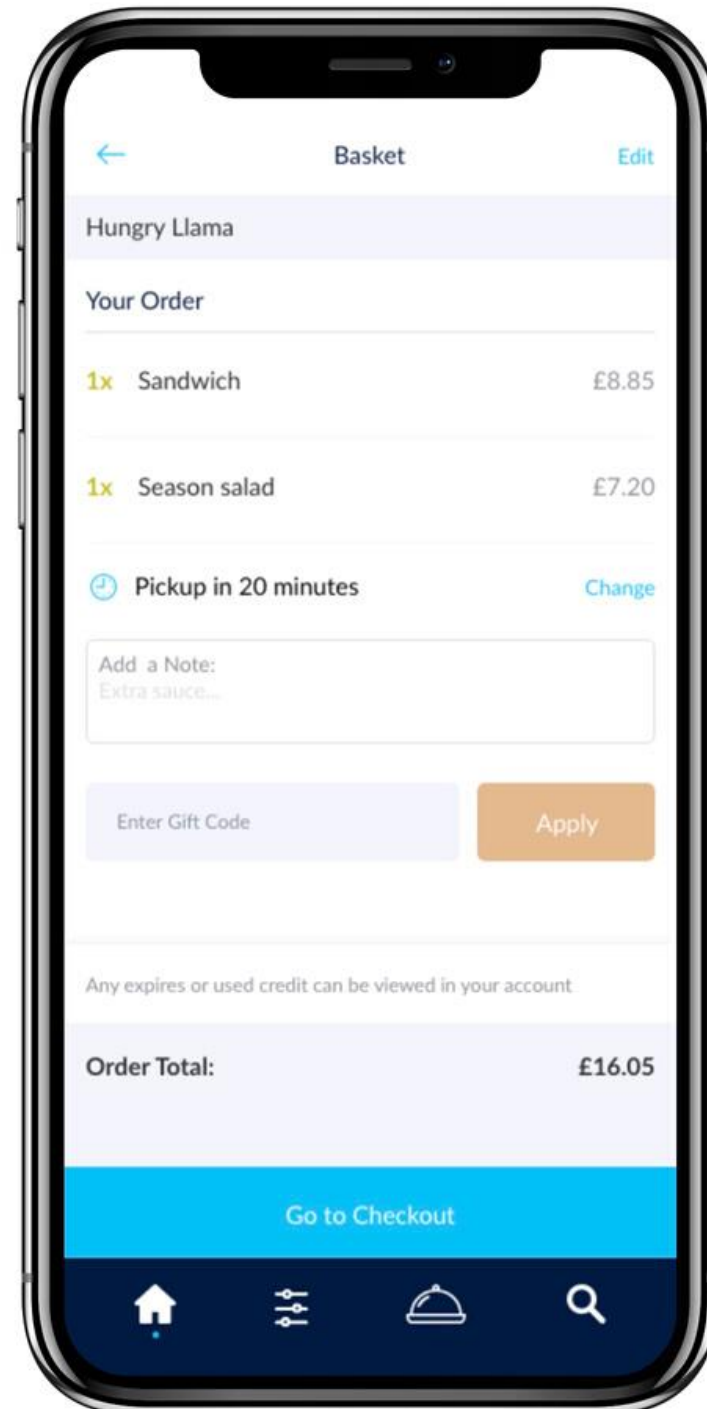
←
Basket
Edit

Hungry Llama

Your Order

1x Sandwich £8.85

1x Season salad £7.20

Pickup in 20 minutes
Change

Add a Note:
Extra sauce...

Enter Gift Code
Apply

Any expires or used credit can be viewed in your account

Order Total: £16.05

Go to Checkout